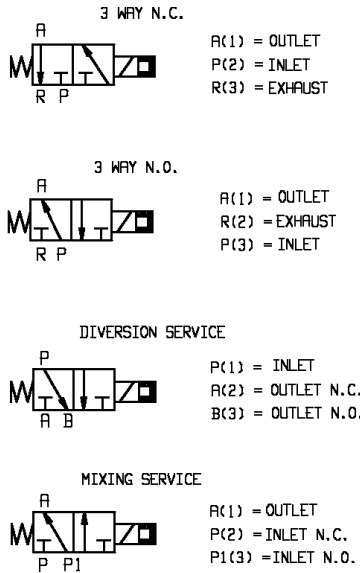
3 WAY N.C.

A
R P

A(1) = OUTLET
P(2) = INLET
R(3) = EXHAUST

3 WAY N.O.

A
R P

A(1) = OUTLET
R(2) = EXHAUST
P(3) = INLET

DIVERSION SERVICE

P
A B

P(1) = INLET
A(2) = OUTLET N.C.
B(3) = OUTLET N.O.

MIXING SERVICE

A
P P1

A(1) = OUTLET
P(2) = INLET N.C.
P1(3) = INLET N.O.